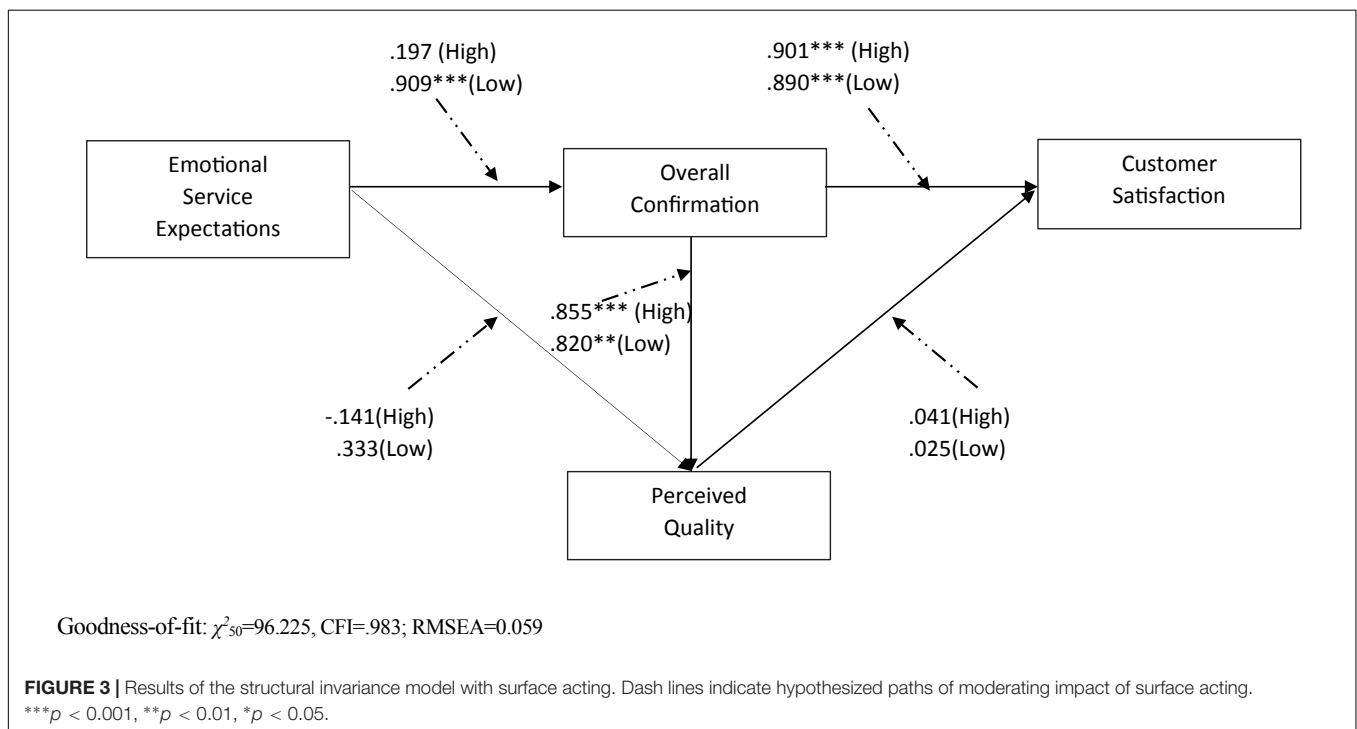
.197 (High)
.909***(Low)

.901*** (High)
.890***(Low)

Emotional Service Expectations

Overall Confirmation

Customer Satisfaction

.855*** (High)
.820**(Low)

-.141(High)
.333(Low)

.041(High)
.025(Low)

Perceived Quality

Goodness-of-fit: $\chi^2_{50}$=96.225, CFI=.983; RMSEA=0.059

**FIGURE 3 |** Results of the structural invariance model with surface acting. Dash lines indicate hypothesized paths of moderating impact of surface acting. ***$p$ < 0.001, **$p$ < 0.01, *$p$ < 0.05.